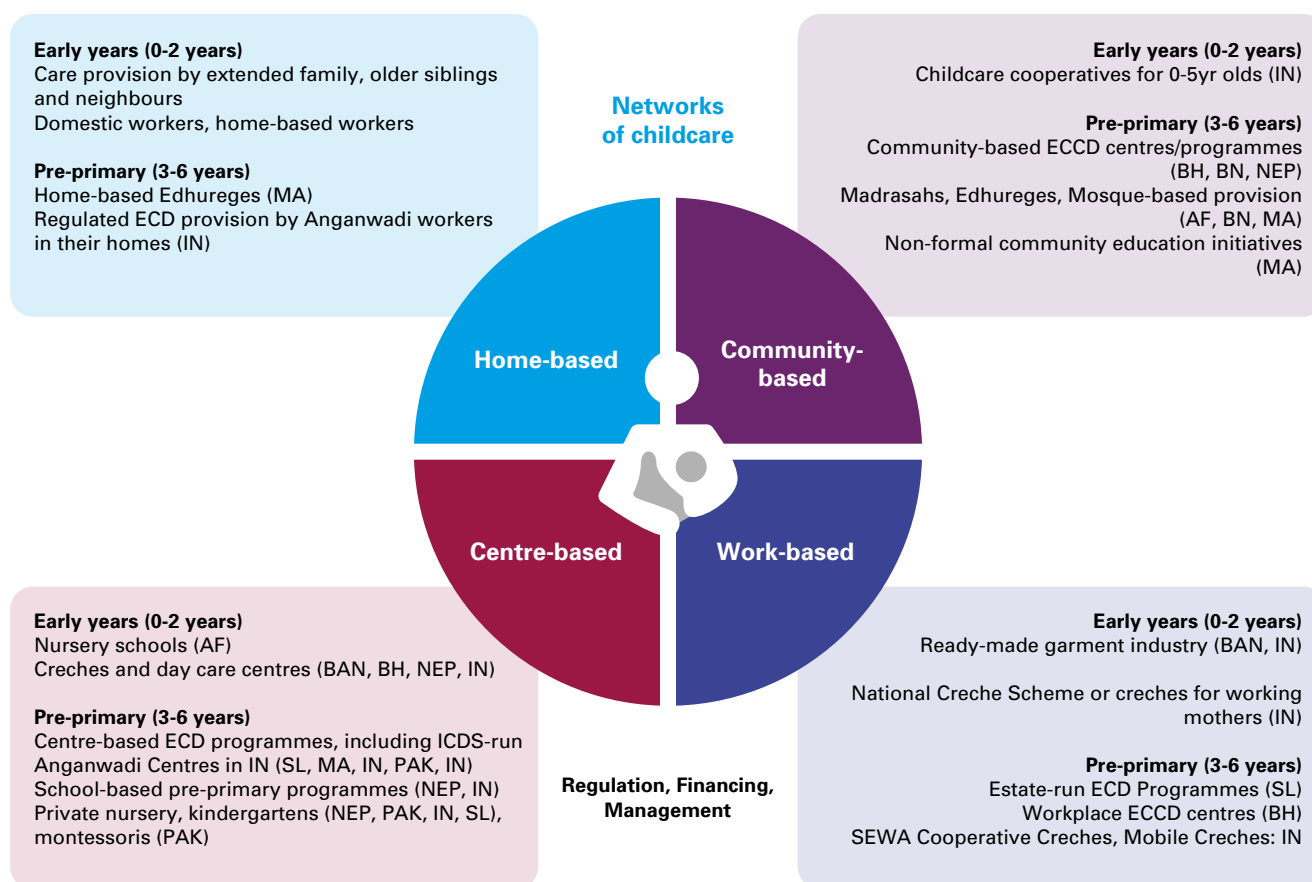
**Early years (0-2 years)**
Care provision by extended family, older siblings and neighbours
Domestic workers, home-based workers

**Pre-primary (3-6 years)**
Home-based Edhureges (MA)
Regulated ECD provision by Anganwadi workers in their homes (IN)

Networks of childcare

**Early years (0-2 years)**
Childcare cooperatives for 0-5yr olds (IN)

**Pre-primary (3-6 years)**
Community-based ECCD centres/programmes (BH, BN, NEP)
Madrasahs, Edhureges, Mosque-based provision (AF, BN, MA)
Non-formal community education initiatives (MA)

Home-based

Community-based

Centre-based

Work-based

**Early years (0-2 years)**
Nursery schools (AF)
Creches and day care centres (BAN, BH, NEP, IN)

**Pre-primary (3-6 years)**
Centre-based ECD programmes, including ICDS-run Anganwadi Centres in IN (SL, MA, IN, PAK, IN)
School-based pre-primary programmes (NEP, IN)
Private nursery, kindergartens (NEP, PAK, IN, SL), montessoris (PAK)

Regulation, Financing, Management

**Early years (0-2 years)**
Ready-made garment industry (BAN, IN)

National Creche Scheme or creches for working mothers (IN)

**Pre-primary (3-6 years)**
Estate-run ECD Programmes (SL)
Workplace ECCD centres (BH)
SEWA Cooperative Creches, Mobile Creches: IN